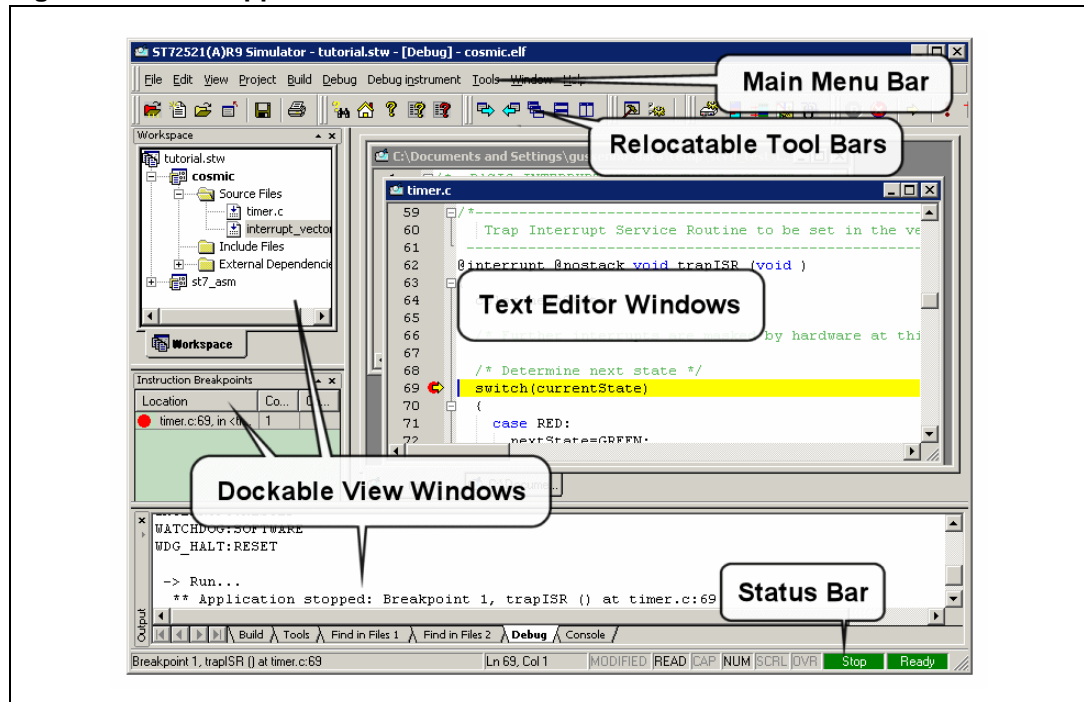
ST72521(A)R9 Simulator - tutorial.stw - [Debug] - cosmic.elf

File Edit View Project Build Debug Debug instrument Tools Window Help

Main Menu Bar

Relocatable Tool Bars

Workspace

tutorial.stw
cosmic
Source Files
timer.c
interrupt_vecto
Include Files
External Dependencie
st7_asm

Workspace

C:\Documents and Settings\gus

timer.c

59 /*------------------------------------------------------------
60 Trap Interrupt Service Routine to be set in the ve
61 ------------------------------------------------------------
62 @interrupt @nostack void trapISR (void )
63
64
65
66 /* Further interrupts are masked by hardware at thi
67
68 /* Determine next state */
69 switch(currentState)
70 {
71 case RED:
72 nextState=GREEN;

Text Editor Windows

Instruction Breakpoints

| Location | Co... | C... |
|---|---|---|
| timer.c:69, in <tr | 1 | |

Dockable View Windows

WATCHDOG:SOFTWARE
WDG_HALT:RESET

-> Run...
** Application stopped: Breakpoint 1, trapISR () at timer.c:69

Status Bar

Output

Build Tools Find in Files 1 Find in Files 2 Debug Console

Breakpoint 1, trapISR () at timer.c:69 Ln 69, Col 1 MODIFIED READ CAP NUM SCRL OVR Stop Ready